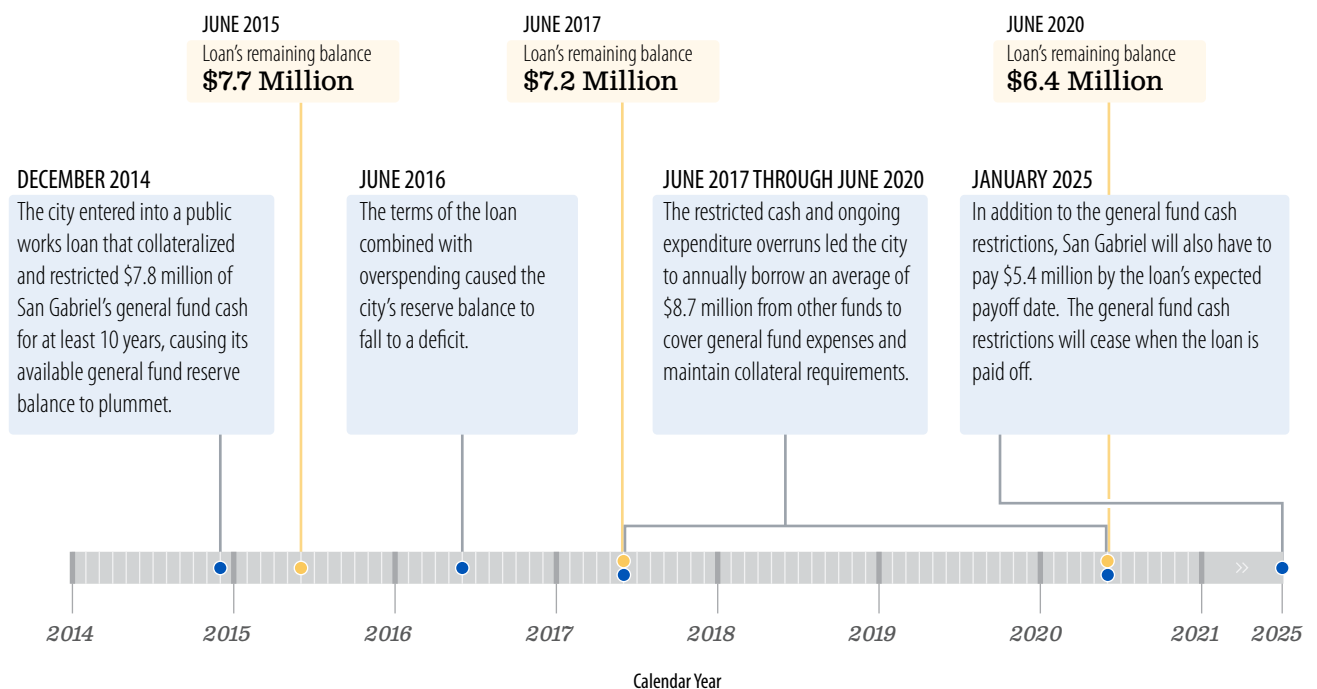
JUNE 2015
Loan's remaining balance
$7.7 Million

JUNE 2017
Loan's remaining balance
$7.2 Million

JUNE 2020
Loan's remaining balance
$6.4 Million

DECEMBER 2014
The city entered into a public works loan that collateralized and restricted $7.8 million of San Gabriel's general fund cash for at least 10 years, causing its available general fund reserve balance to plummet.

JUNE 2016
The terms of the loan combined with overspending caused the city's reserve balance to fall to a deficit.

JUNE 2017 THROUGH JUNE 2020
The restricted cash and ongoing expenditure overruns led the city to annually borrow an average of $8.7 million from other funds to cover general fund expenses and maintain collateral requirements.

JANUARY 2025
In addition to the general fund cash restrictions, San Gabriel will also have to pay $5.4 million by the loan's expected payoff date. The general fund cash restrictions will cease when the loan is paid off.

»

2014 2015 2016 2017 2018 2019 2020 2021 2025

Calendar Year